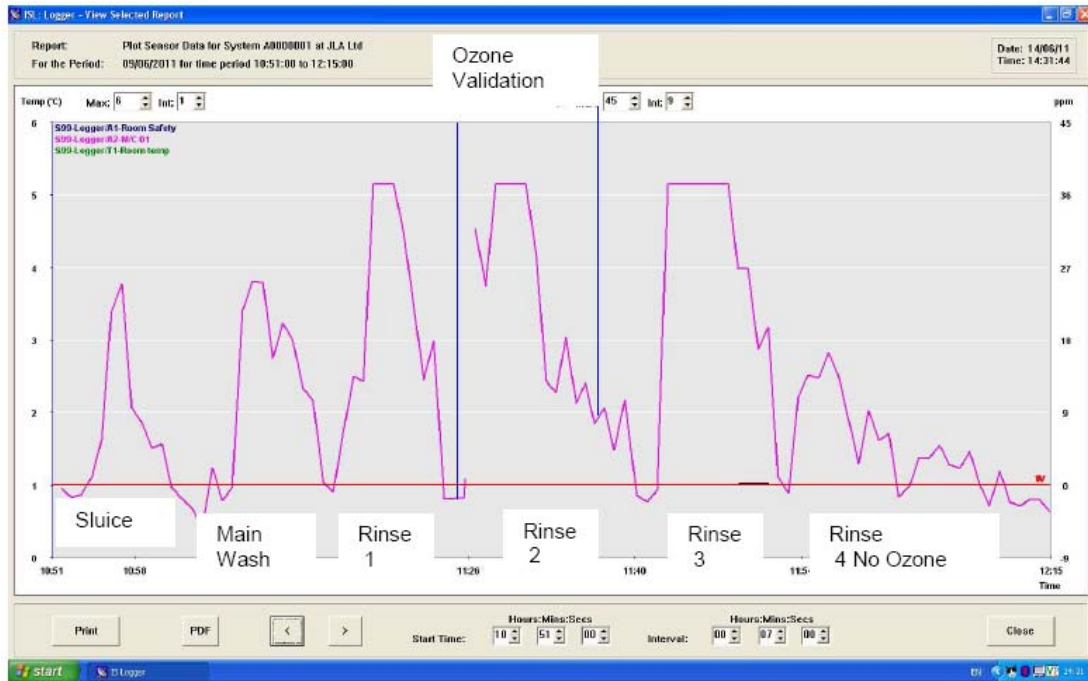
ISL Logger - View Selected Report

Report: Plot Sensor Data for System A0000001 at JLA Ltd
For the Period: 09/06/2011 for time period 10:51:00 to 12:15:00

Ozone Validation

Date: 14/06/11
Time: 14:31:44

Temp (°C) Max: 6 Int: 1

45 Int: 9 ppm

S99-Logger/A1-Room Safety
S99-Logger/A2-M/C 01
S99-Logger/T1-Room temp

6
5
4
3
2
1
0

45
36
27
18
9
0
-9

Sluice
Main Wash
Rinse 1
Rinse 2
Rinse 3
Rinse 4 No Ozone

10:51
10:58
11:26
11:40
11:5
12:15
Time

Print
PDF
<
>
Start Time:
Hours:Mins:Secs
10
51
00
Interval:
Hours:Mins:Secs
00
07
00
Close

start
ISLogger
EN
14:31